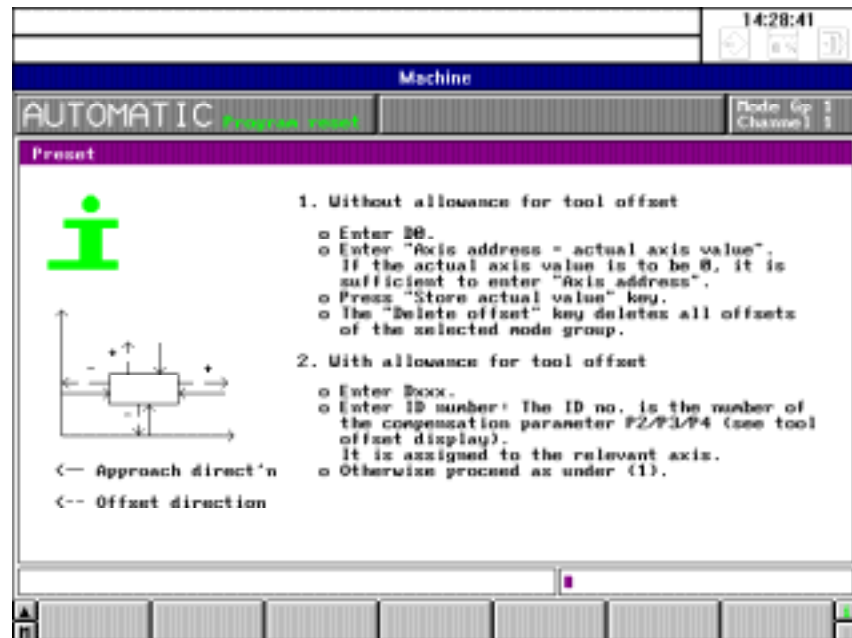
14:28:41

Machine

AUTOMATIC Program reset

Mode Gp 1
Channel 1

Preset

1. Without allowance for tool offset

o Enter D0.
o Enter "Axis address = actual axis value". If the actual axis value is to be 0, it is sufficient to enter "Axis address".
o Press "Store actual value" key.
o The "Delete offset" key deletes all offsets of the selected mode group.

2. With allowance for tool offset

o Enter Dxxx.
o Enter ID number: The ID no. is the number of the compensation parameter P2/P3/P4 (see tool offset display).
It is assigned to the relevant axis.
o Otherwise proceed as under (1).

+
-
+
-

<— Approach direct'n

<-- Offset direction